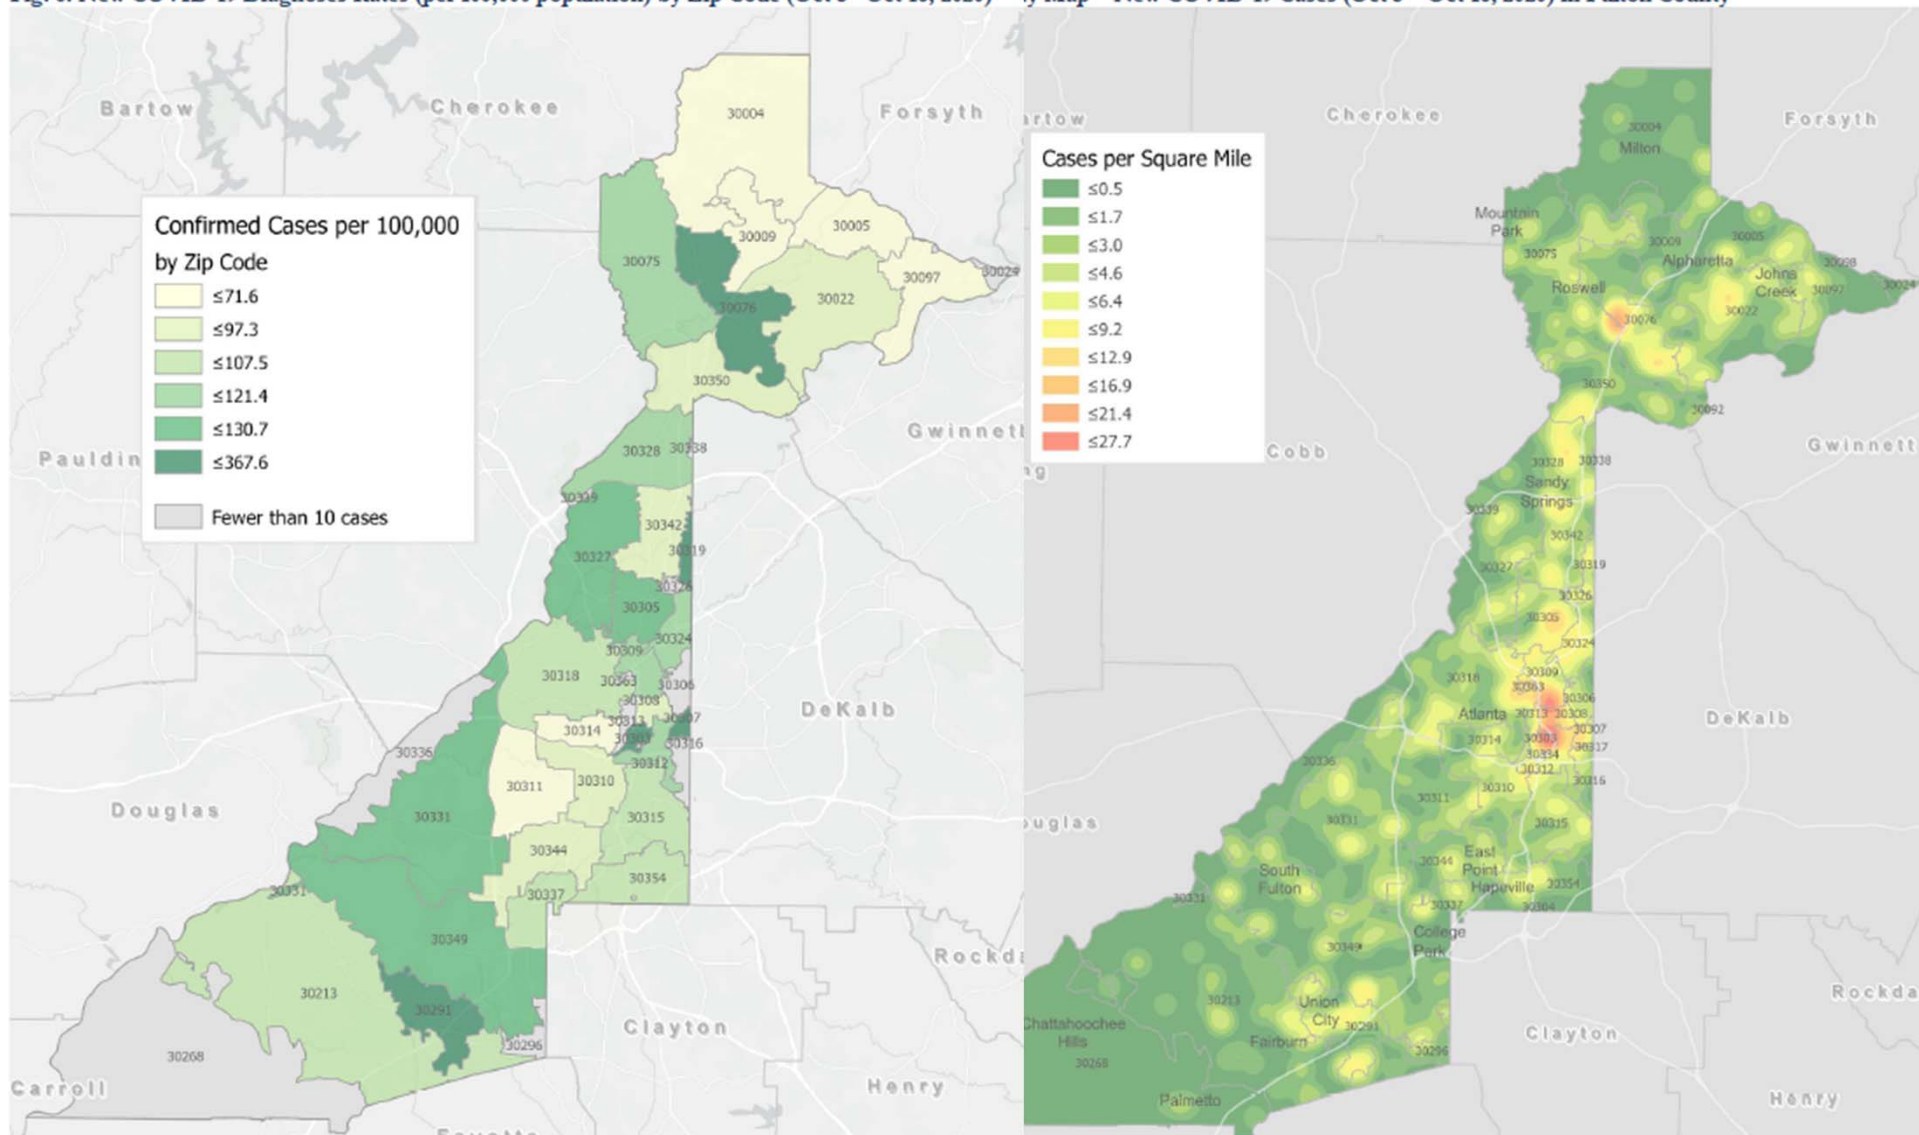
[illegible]

Bartow
Cherokee
Forsyth
Paulding
Gwinnett
DeKalb
Douglas
Clayton
Rockdale
Henry
Carroll
Fayette

Confirmed Cases per 100,000 by Zip Code
≤71.6
≤97.3
≤107.5
≤121.4
≤130.7
≤367.6
Fewer than 10 cases

30004
30009
30005
30075
30097
30029
30022
30076
30350
30328
30338
30339
30342
30319
30327
30326
30305
30324
30309
30318
30363
30306
30308
30307
30314
30313
30303
30316
30312
30336
30311
30310
30331
30315
30344
30354
30337
30331
30349
30213
30291
30296
30268

Cherokee
Forsyth
Cases per Square Mile
≤0.5
≤1.7
≤3.0
≤4.6
≤6.4
≤9.2
≤12.9
≤16.9
≤21.4
≤27.7
Cobb
Gwinnett
DeKalb
Douglas
Clayton
Rockdale
Henry

30004
Milton
Mountain Park
30075
30009
Alpharetta
30005
Johns Creek
30098
30097
30024
Roswell
30076
30022
30350
30092
30328
30338
Sandy Springs
30339
30342
30319
30327
30326
30305
30324
30309
30318
30363
30306
Atlanta
30313
30308
30307
30314
30303
30334
30317
30312
30316
30336
30311
30310
30331
30315
30344
East Point
Hapeville
30354
South Fulton
30337
30304
30331
College Park
30349
30213
Union City
30291
Chattahoochee Hills
Fairburn
30296
30268
Palmetto